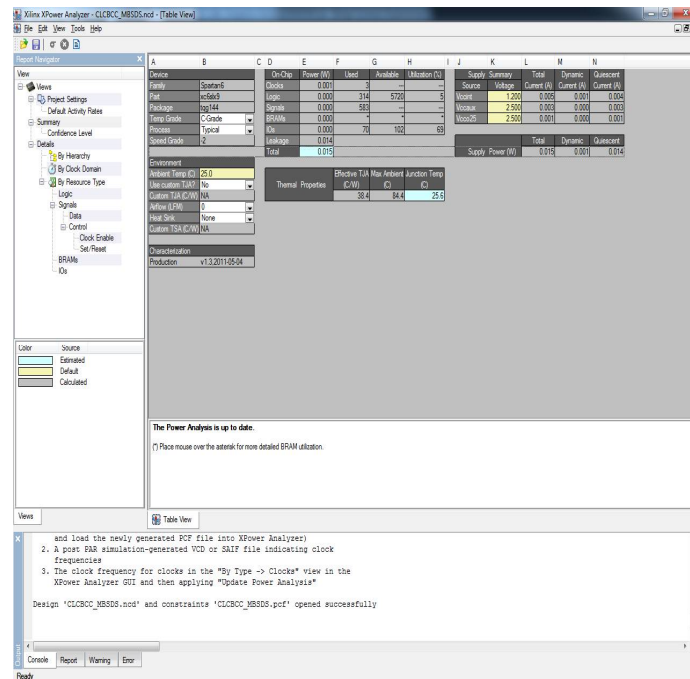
Xilinx XPower Analyzer - CLCBCC_MBSDS.ncd - [Table View]

File Edit View Tools Help

Report Navigator

View
Views
Project Settings
Default Activity Rates
Summary
Confidence Level
Details
By Hierarchy
By Clock Domain
By Resource Type
Logic
Signals
Data
Control
Clock Enable
Set/Reset
BRAMs
IOs

| A | B |
|---|---|
| Device | |
| Family | Spartan6 |
| Part | xc6slx9 |
| Package | tqg144 |
| Temp Grade | C-Grade |
| Process | Typical |
| Speed Grade | -2 |

| Environment | |
|---|---|
| Ambient Temp (C) | 25.0 |
| Use custom TJA? | No |
| Custom TJA (C/W) | NA |
| Airflow (LFM) | 0 |
| Heat Sink | None |
| Custom TSA (C/W) | NA |

| Characterization | |
|---|---|
| Production | v1.3,2011-05-04 |

| On-Chip | Power (W) | Used | Available | Utilization (%) |
|---|---|---|---|---|
| Clocks | 0.001 | 3 | --- | --- |
| Logic | 0.000 | 314 | 5720 | 5 |
| Signals | 0.000 | 583 | --- | --- |
| BRAMs | 0.000 | * | * | * |
| IOs | 0.000 | 70 | 102 | 69 |
| Leakage | 0.014 | | | |
| Total | 0.015 | | | |

| Thermal Properties | Effective TJA (C/W) | Max Ambient (C) | Junction Temp (C) |
|---|---|---|---|
| | 38.4 | 84.4 | 25.6 |

| Supply Source | Summary Voltage | Total Current (A) | Dynamic Current (A) | Quiescent Current (A) |
|---|---|---|---|---|
| Vccint | 1.200 | 0.005 | 0.001 | 0.004 |
| Vccaux | 2.500 | 0.003 | 0.000 | 0.003 |
| Vcco25 | 2.500 | 0.001 | 0.000 | 0.001 |

| | Total | Dynamic | Quiescent |
|---|---|---|---|
| Supply Power (W) | 0.015 | 0.001 | 0.014 |

| Color | Source |
|---|---|
| | Estimated |
| | Default |
| | Calculated |

The Power Analysis is up to date.
(*) Place mouse over the asterisk for more detailed BRAM utilization.

Views
Table View

and load the newly generated PCF file into XPower Analyzer)
2. A post PAR simulation-generated VCD or SAIF file indicating clock frequencies
3. The clock frequency for clocks in the "By Type -> Clocks" view in the XPower Analyzer GUI and then applying "Update Power Analysis"

Design 'CLCBCC_MBSDS.ncd' and constraints 'CLCBCC_MBSDS.pcf' opened successfully

Output
Console Report Warning Error
Ready